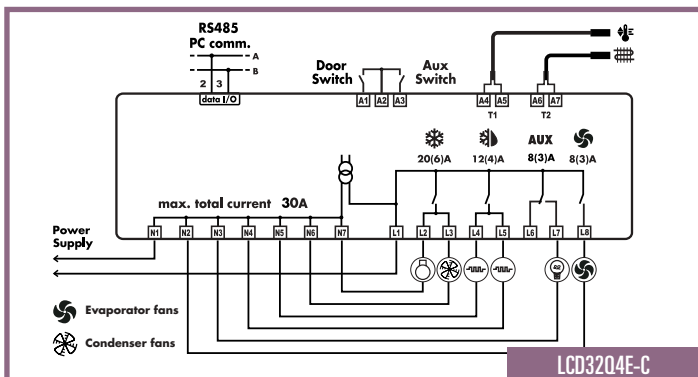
RS485
PC comm.

A
B

2 3
data I/O

Door Switch

Aux Switch

A1 A2 A3

A4 A5
T1

A6 A7
T2

20(6)A

12(4)A

AUX
8(3)A

8(3)A

max. total current 30A

Power Supply

N1 N2 N3 N4 N5 N6 N7 L1 L2 L3 L4 L5 L6 L7 L8

Evaporator fans

Condenser fans

LCD32Q4E-C